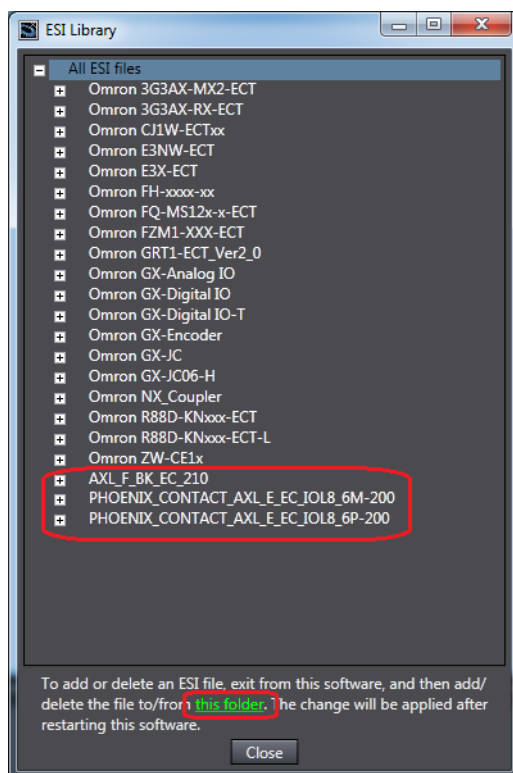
ESI Library

All ESI files
Omron 3G3AX-MX2-ECT
Omron 3G3AX-RX-ECT
Omron CJ1W-ECTxx
Omron E3NW-ECT
Omron E3X-ECT
Omron FH-xxxx-xx
Omron FQ-MS12x-x-ECT
Omron FZM1-XXX-ECT
Omron GRT1-ECT_Ver2_0
Omron GX-Analog IO
Omron GX-Digital IO
Omron GX-Digital IO-T
Omron GX-Encoder
Omron GX-JC
Omron GX-JC06-H
Omron NX_Coupler
Omron R88D-KNxxx-ECT
Omron R88D-KNxxx-ECT-L
Omron ZW-CE1x
AXL_F_BK_EC_210
PHOENIX_CONTACT_AXL_E_EC_IOL8_6M-200
PHOENIX_CONTACT_AXL_E_EC_IOL8_6P-200

To add or delete an ESI file, exit from this software, and then add/ delete the file to/from this folder. The change will be applied after restarting this software.

Close